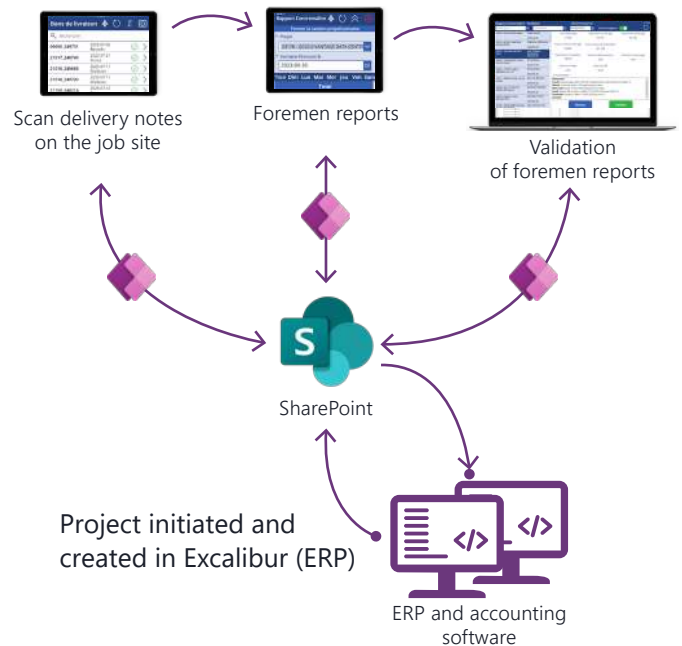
Bons de livraison

Rapport Contremaître

Scan delivery notes on the job site

Foremen reports

Validation of foremen reports

SharePoint

Project initiated and created in Excalibur (ERP)

ERP and accounting software